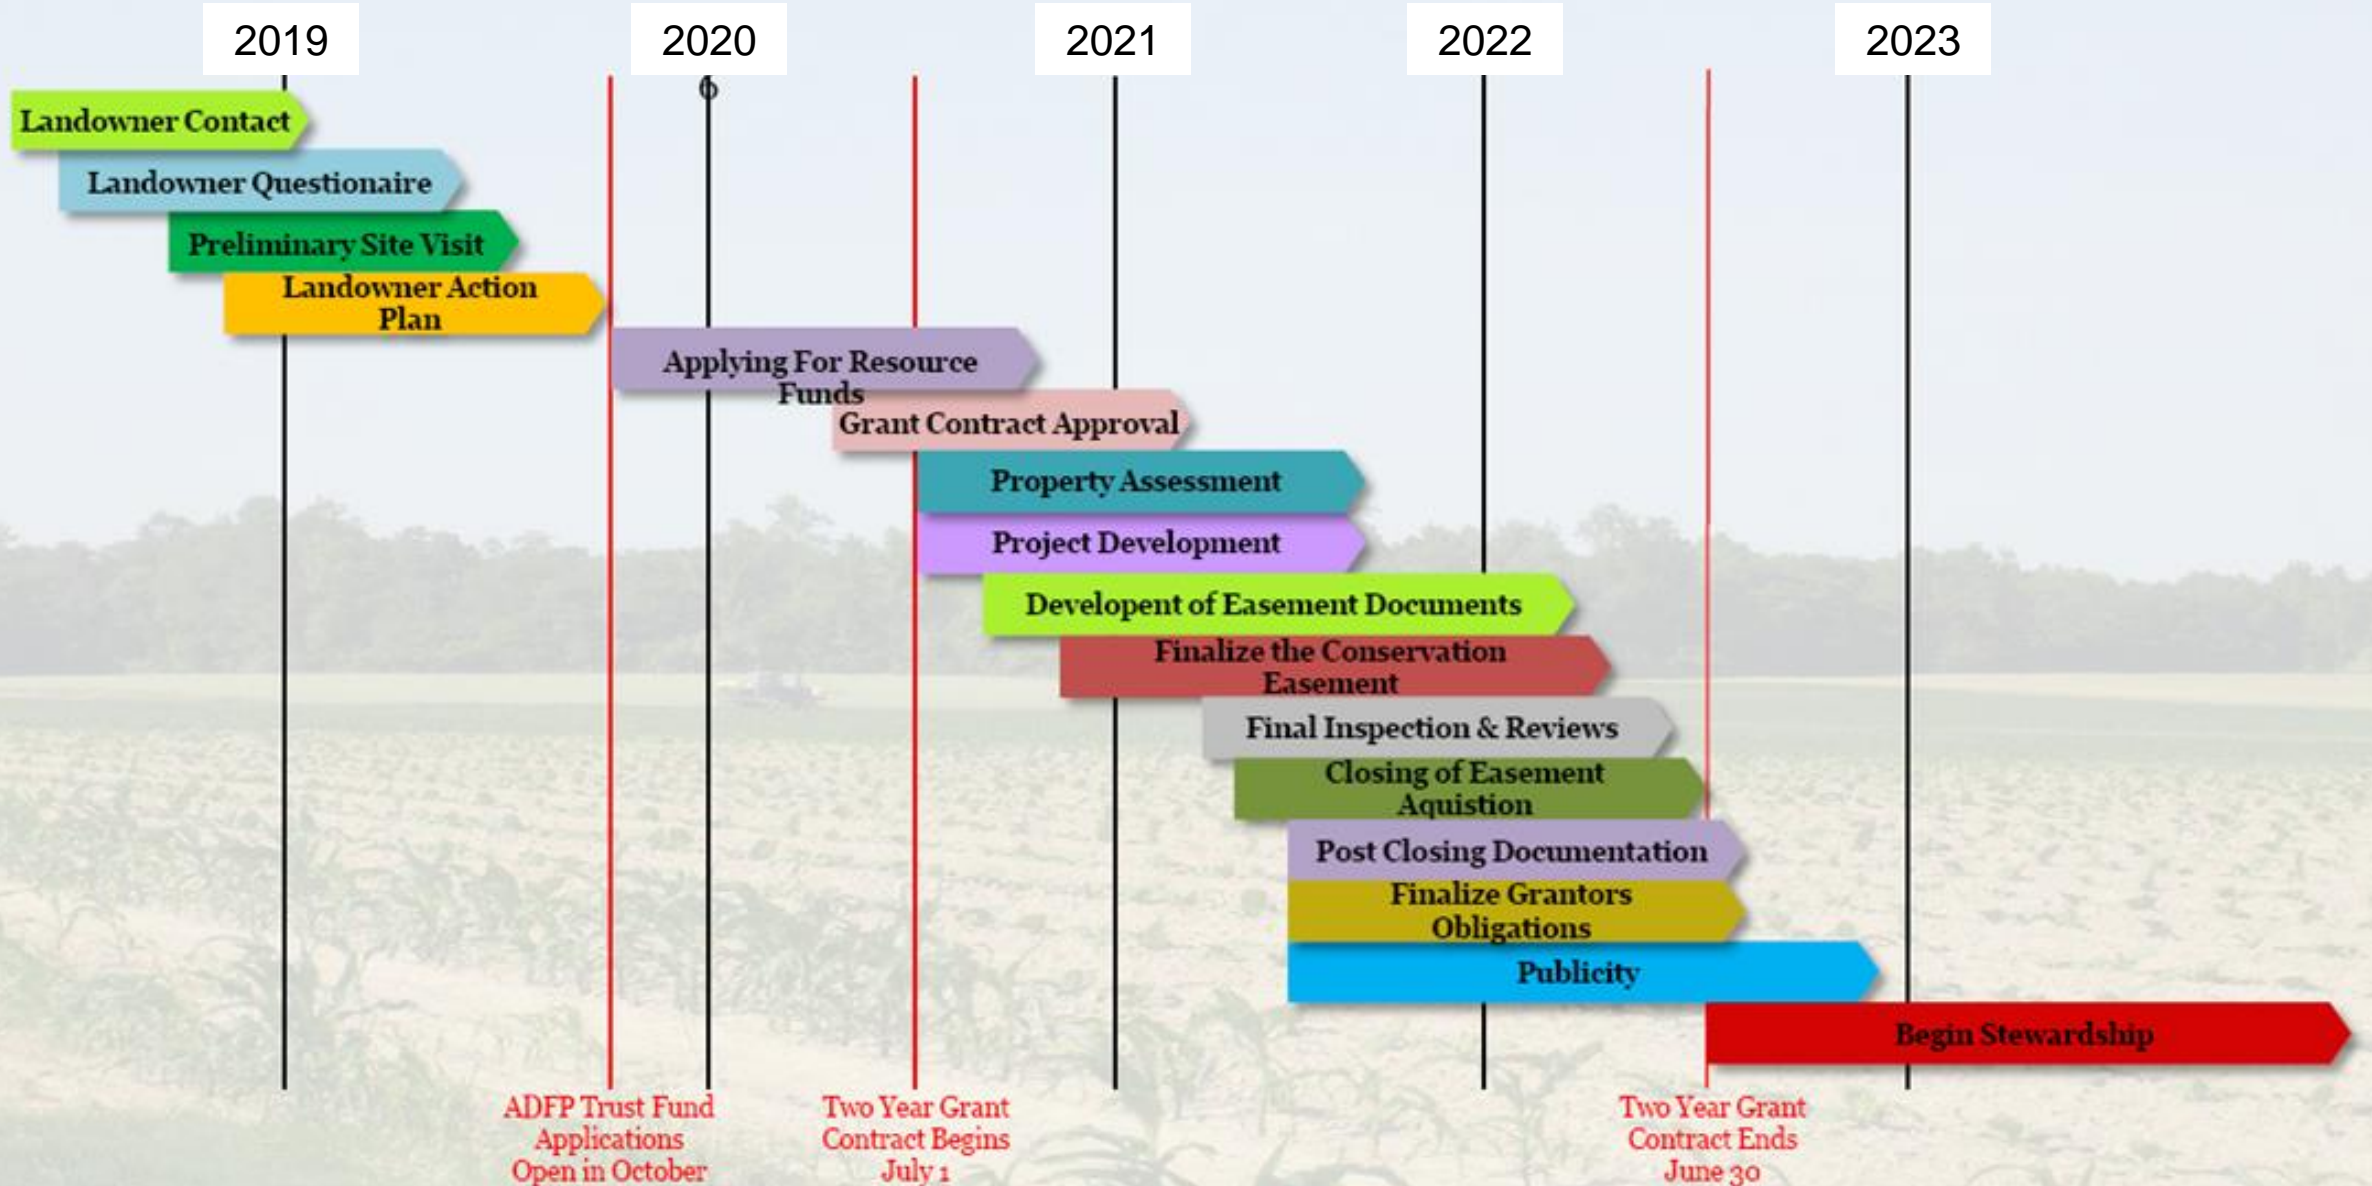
2019

2020

2021

2022

2023

Landowner Contact

Landowner Questionaire

Preliminary Site Visit

Landowner Action Plan

Applying For Resource Funds

Grant Contract Approval

Property Assessment

Project Development

Developent of Easement Documents

Finalize the Conservation Easement

Final Inspection & Reviews

Closing of Easement Aquistion

Post Closing Documentation

Finalize Grantors Obligations

Publicity

Begin Stewardship

ADFP Trust Fund Applications Open in October

Two Year Grant Contract Begins July 1

Two Year Grant Contract Ends June 30